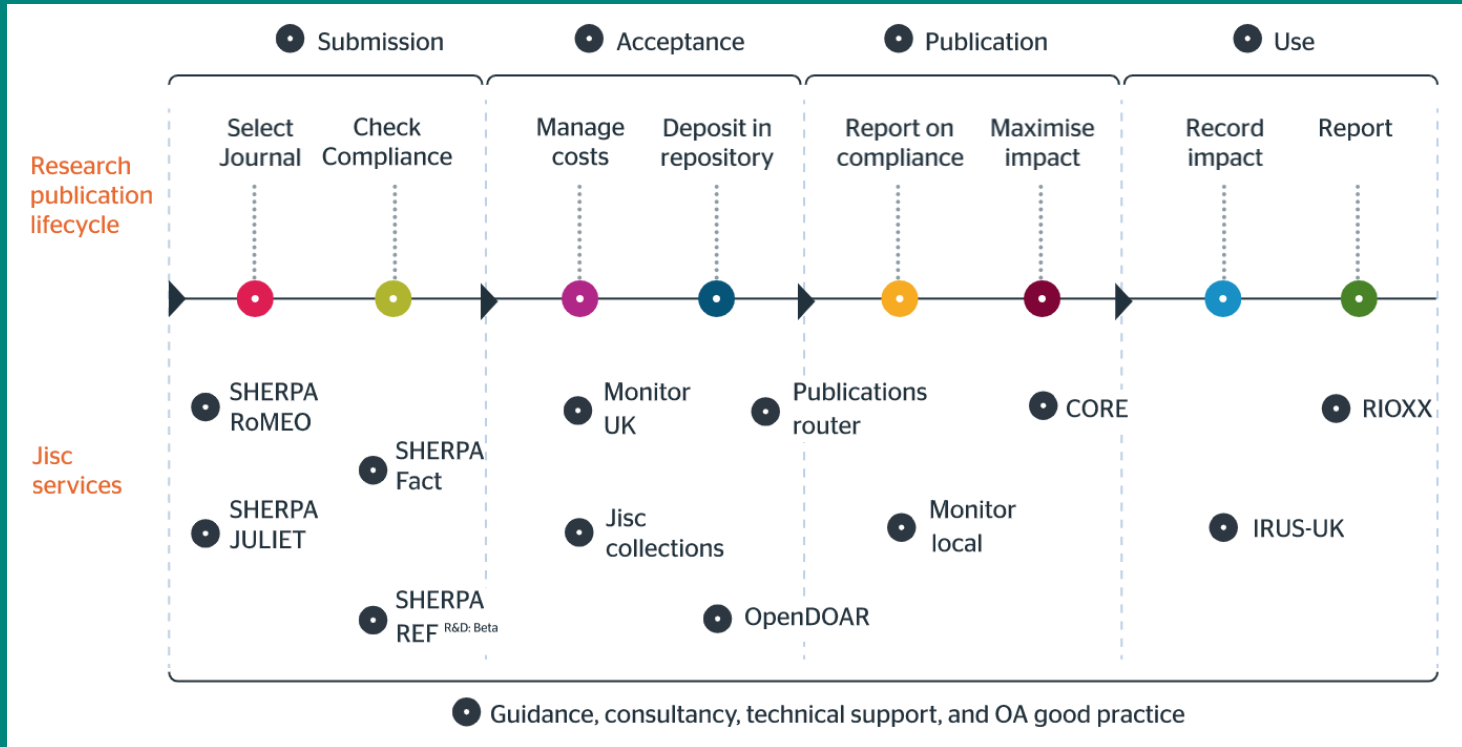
Submission

Acceptance

Publication

Use

Research publication lifecycle

Select Journal

Check Compliance

Manage costs

Deposit in repository

Report on compliance

Maximise impact

Record impact

Report

Jisc services

SHERPA RoMEO

SHERPA JULIET

SHERPA Fact

SHERPA REF R&D: Beta

Monitor UK

Jisc collections

Publications router

OpenDOAR

Monitor local

CORE

IRUS-UK

RIOXX

Guidance, consultancy, technical support, and OA good practice